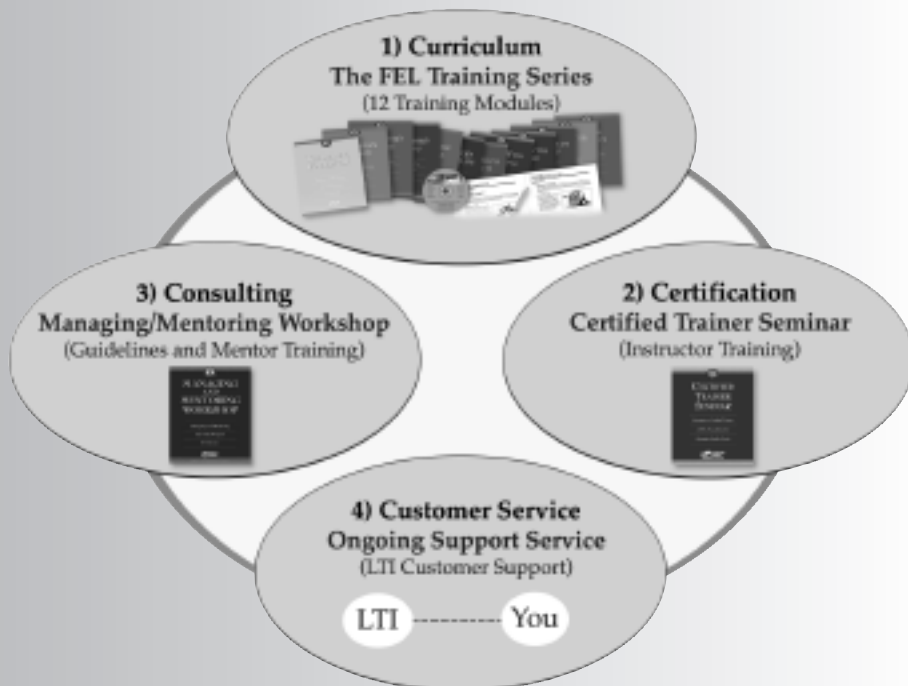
1) Curriculum
The FEL Training Series
(12 Training Modules)

3) Consulting
Managing/Mentoring Workshop
(Guidelines and Mentor Training)

MANAGING AND MENTORING WORKSHOP

2) Certification
Certified Trainer Seminar
(Instructor Training)

CERTIFIED TRAINER SEMINAR

4) Customer Service
Ongoing Support Service
(LTI Customer Support)

LTI You